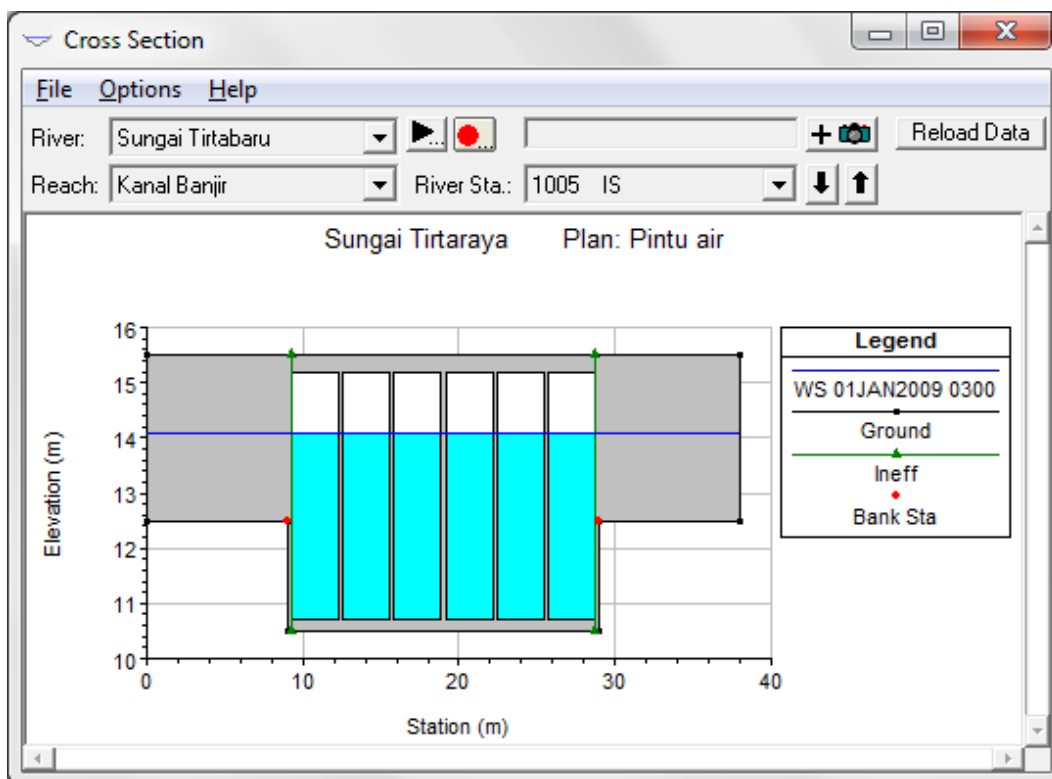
Cross Section

File Options Help

River: Sungai Tirtabaru

Reload Data

Reach: Kanal Banjir

River Sta.: 1005 IS

Sungai Tirtaraya Plan: Pintu air

Legend

WS 01JAN2009 0300

Ground

Ineff

Bank Sta

Elevation (m)

16
15
14
13
12
11
10

0 10 20 30 40

Station (m)